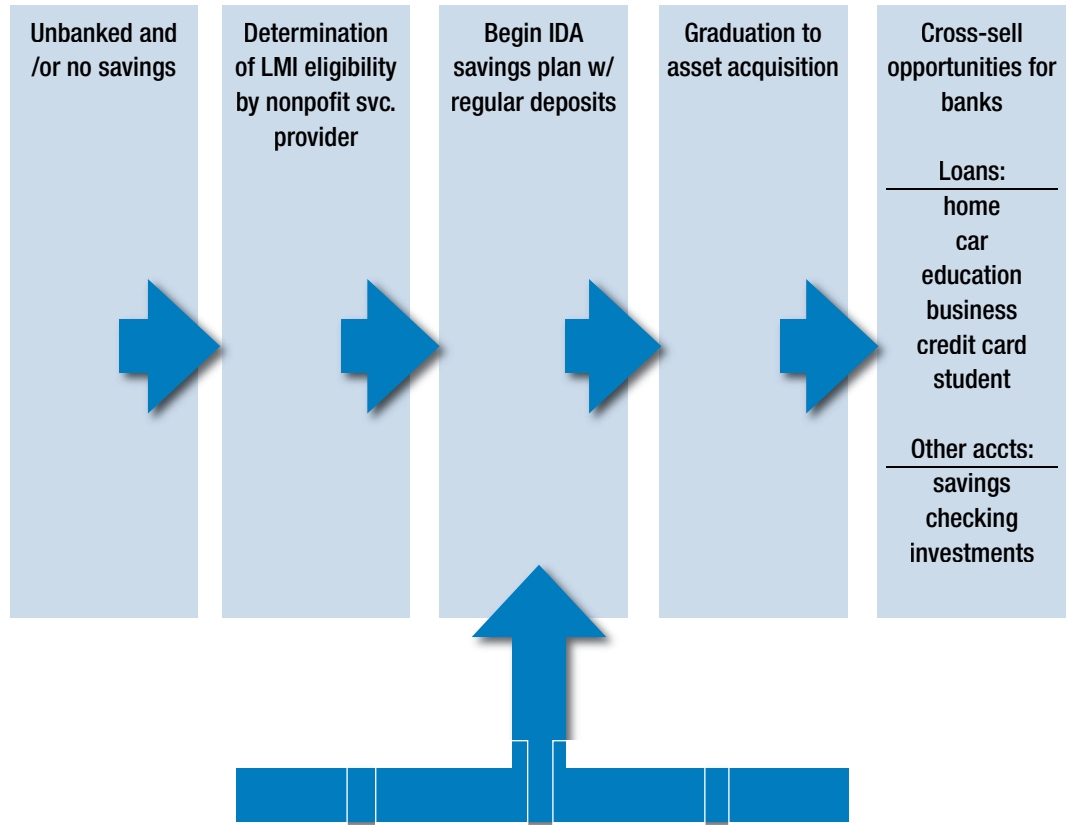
Unbanked and /or no savings

Determination of LMI eligibility by nonpofit svc. provider

Begin IDA savings plan w/ regular deposits

Graduation to asset acquisition

Cross-sell opportunities for banks

Loans:
home
car
education
business
credit card
student

Other accts:
savings
checking
investments